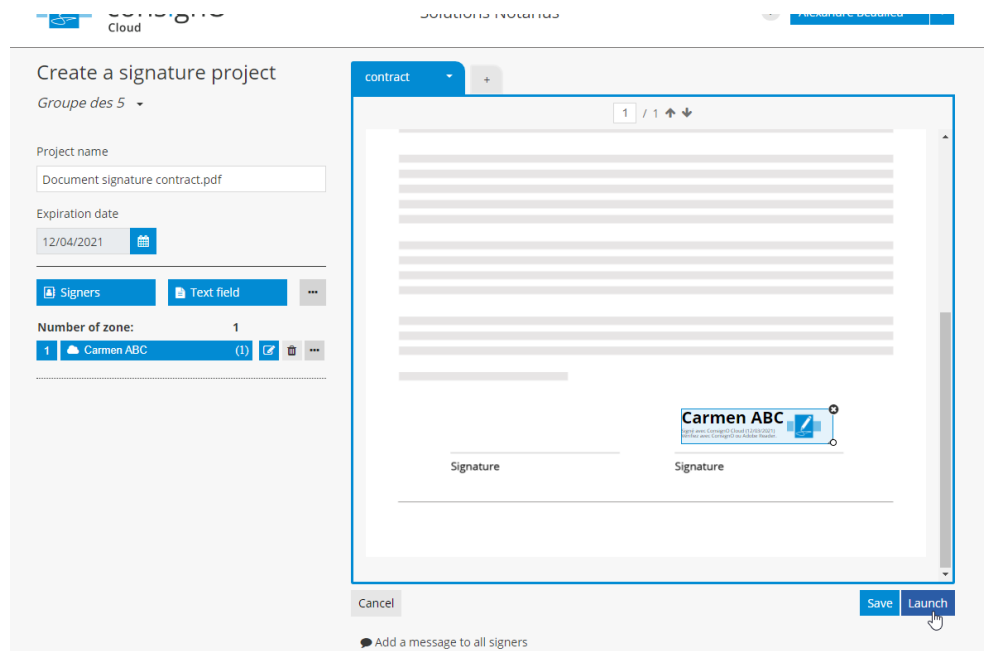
Cloud

Solutions Notarius

Create a signature project

Groupe des 5

Project name

Document signature contract.pdf

Expiration date

12/04/2021

Signers

Text field

Number of zone: 1

1 Carmen ABC (1)

contract

+

1 / 1

Carmen ABC

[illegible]

Signature

Signature

Cancel

Save

Launch

Add a message to all signers